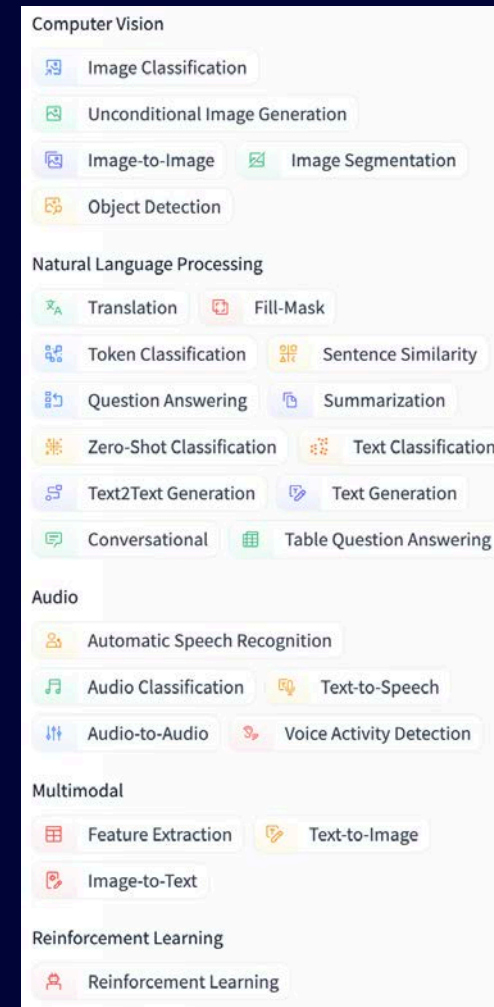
Computer Vision

Image Classification

Unconditional Image Generation

Image-to-Image

Image Segmentation

Object Detection

Natural Language Processing

Translation

Fill-Mask

Token Classification

Sentence Similarity

Question Answering

Summarization

Zero-Shot Classification

Text Classification

Text2Text Generation

Text Generation

Conversational

Table Question Answering

Audio

Automatic Speech Recognition

Audio Classification

Text-to-Speech

Audio-to-Audio

Voice Activity Detection

Multimodal

Feature Extraction

Text-to-Image

Image-to-Text

Reinforcement Learning

Reinforcement Learning